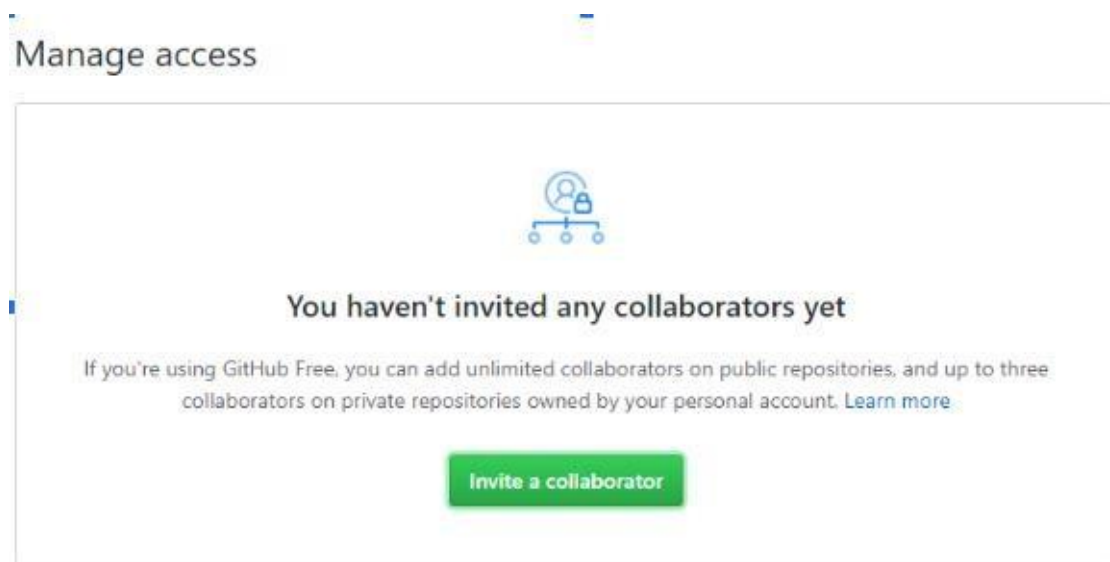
Manage access

You haven't invited any collaborators yet

If you're using GitHub Free, you can add unlimited collaborators on public repositories, and up to three collaborators on private repositories owned by your personal account. Learn more

Invite a collaborator